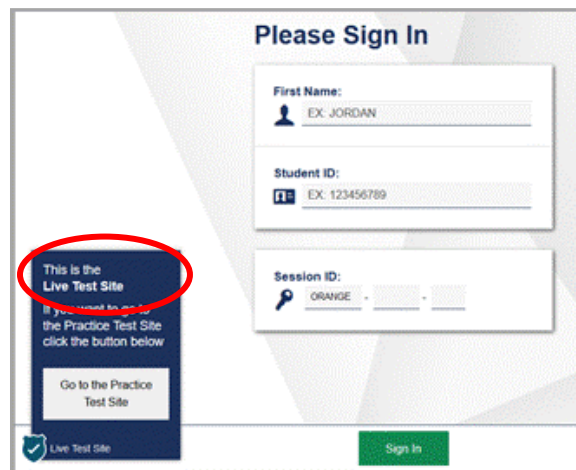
Please Sign In

First Name:

EX: JORDAN

Student ID:

EX: 123456789

Session ID:

ORANGE - -

This is the
Live Test Site
If you want to go to the Practice Test Site click the button below

Go to the Practice Test Site

Live Test Site

Sign In